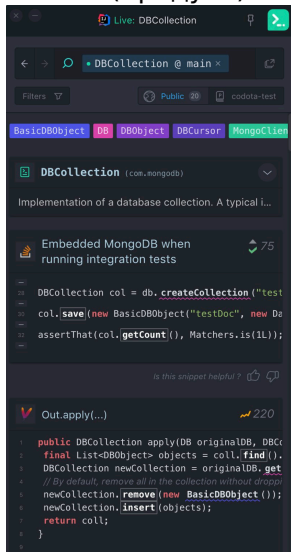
Live: DBCollection

DBCollection @ main ×

Filters

Public 20

codota-test

BasicDBObject DB DBObject DBCursor MongoClien

DBCollection (com.mongodb)

Implementation of a database collection. A typical i...

Embedded MongoDB when running integration tests

75

DBCollection col = db.createCollection("test

col.save(new BasicDBObject("testDoc", new Da

assertThat(col.getCount(), Matchers.is(1L));

Is this snippet helpful ?

Out.apply(...)

220

1 public DBCollection apply(DB originalDB, DBC
2 final List<DBObject> objects = coll.find().
3 DBCollection newCollection = originalDB.get
4 // By default, remove all in the collection without droppi
5 newCollection.remove(new BasicDBObject());
6 newCollection.insert(objects);
7 return coll;
8 }
9